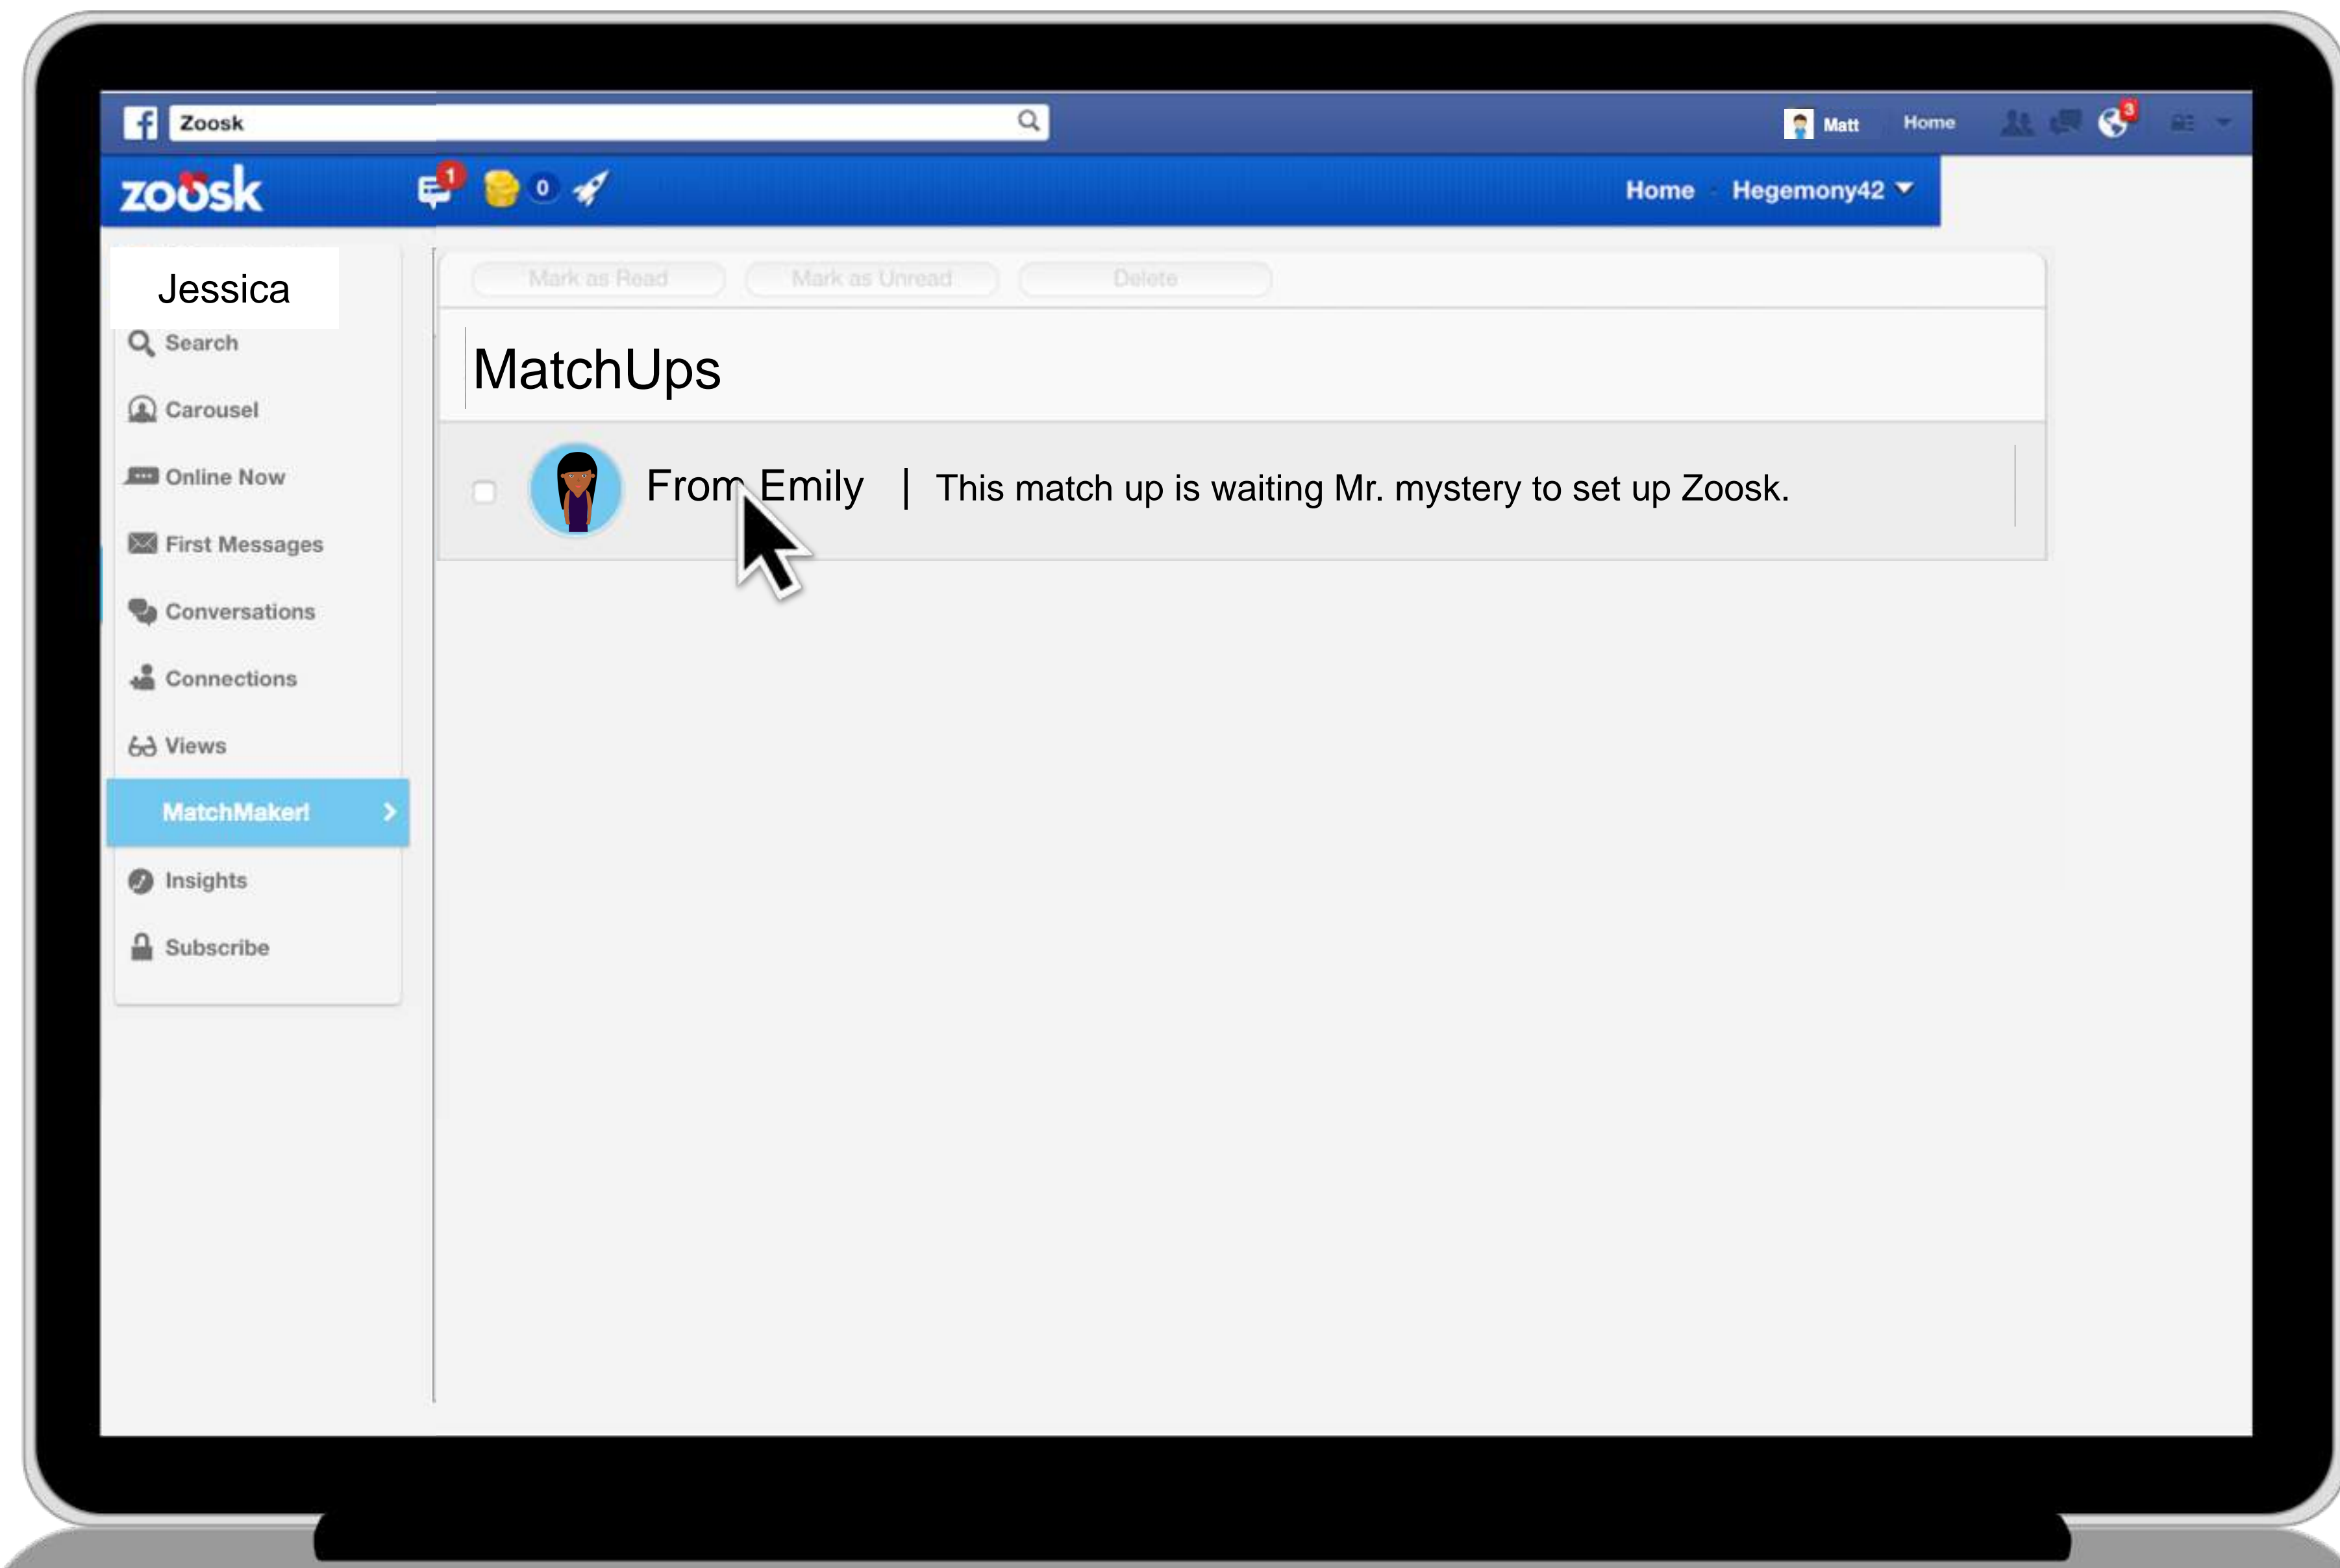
Zoosk

Matt Home 3

zoosk 1 0

Home Hegemony42

Jessica

Search

Carousel

Online Now

First Messages

Conversations

Connections

Views

MatchMaker!

Insights

Subscribe

Mark as Read Mark as Unread Delete

MatchUps

From Emily | This match up is waiting Mr. mystery to set up Zoosk.